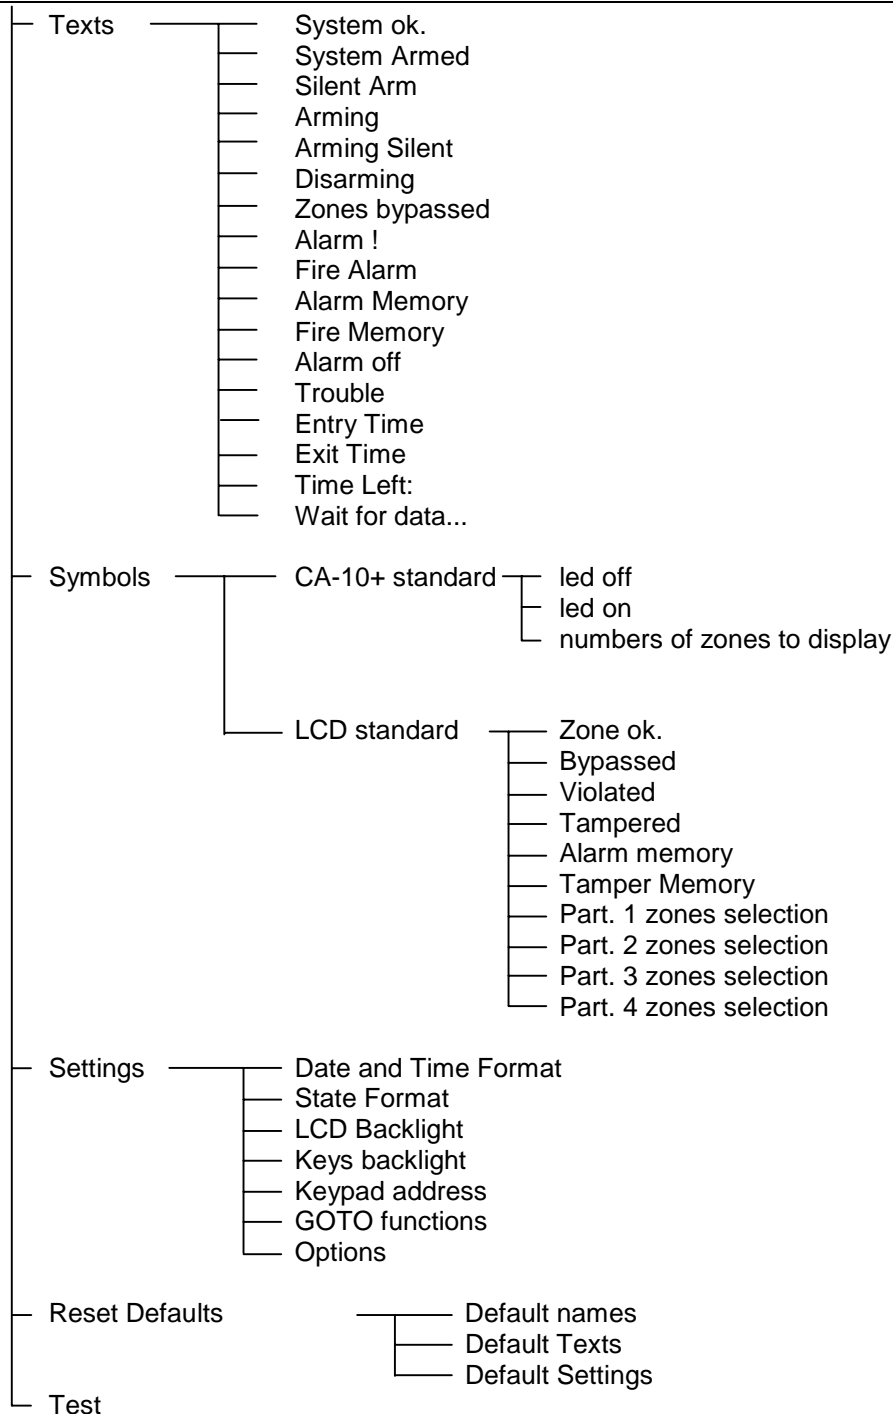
Texts
System ok.
System Armed
Silent Arm
Arming
Arming Silent
Disarming
Zones bypassed
Alarm !
Fire Alarm
Alarm Memory
Fire Memory
Alarm off
Trouble
Entry Time
Exit Time
Time Left:
Wait for data...

Symbols
CA-10+ standard
led off
led on
numbers of zones to display

LCD standard
Zone ok.
Bypassed
Violated
Tampered
Alarm memory
Tamper Memory
Part. 1 zones selection
Part. 2 zones selection
Part. 3 zones selection
Part. 4 zones selection

Settings
Date and Time Format
State Format
LCD Backlight
Keys backlight
Keypad address
GOTO functions
Options

Reset Defaults
Default names
Default Texts
Default Settings

Test